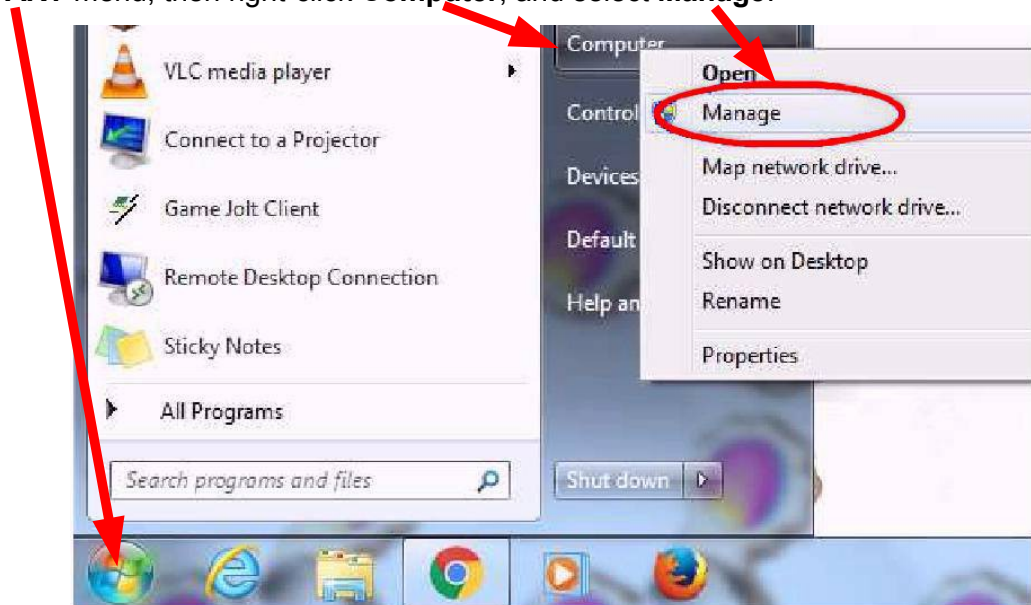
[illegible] menu, then right-click Computer, and select Manage.

VLC media player

Connect to a Projector

Game Jolt Client

Remote Desktop Connection

Sticky Notes

All Programs

Search programs and files

Computer

Control

Devices

Default

Help an

Shut down

Open

Manage

Map network drive...

Disconnect network drive...

Show on Desktop

Rename

Properties